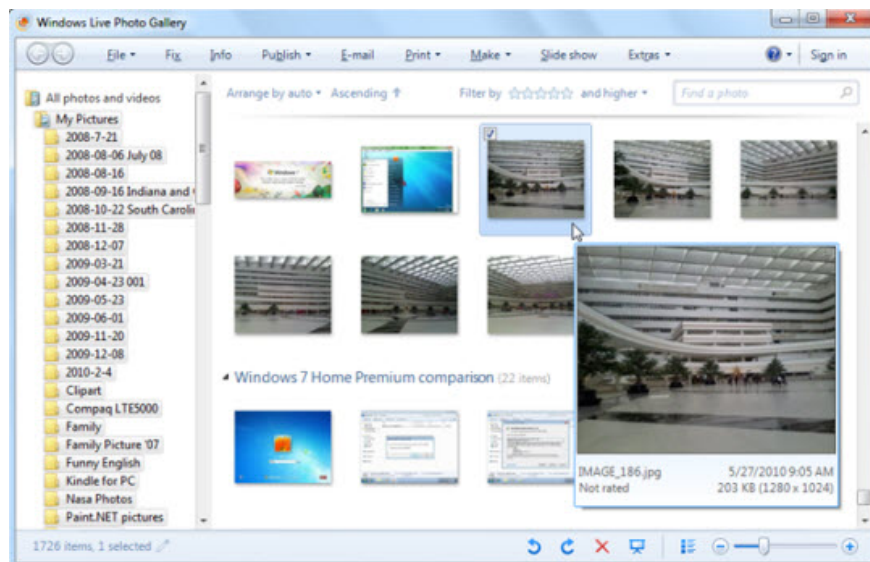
Windows Live Photo Gallery

File ▾ Fix Info Publish ▾ E-mail Print ▾ Make ▾ Slide show Extras ▾ Sign in

All photos and videos
My Pictures
2008-7-21
2008-08-06 July 08
2008-08-16
2008-09-16 Indiana and
2008-10-22 South Caroli
2008-11-28
2008-12-07
2009-03-21
2009-04-23 001
2009-05-23
2009-06-01
2009-11-20
2009-12-08
2010-2-4
Clipart
Compaq LTE5000
Family
Family Picture '07
Funny English
Kindle for PC
Nasa Photos
Paint.NET pictures

Arrange by auto ▾ Ascending Filter by and higher ▾ Find a photo

Windows 7 Home Premium comparison (22 items)

IMAGE_186.jpg 5/27/2010 9:05 AM
Not rated 203 KB (1280 x 1024)

1726 items, 1 selected